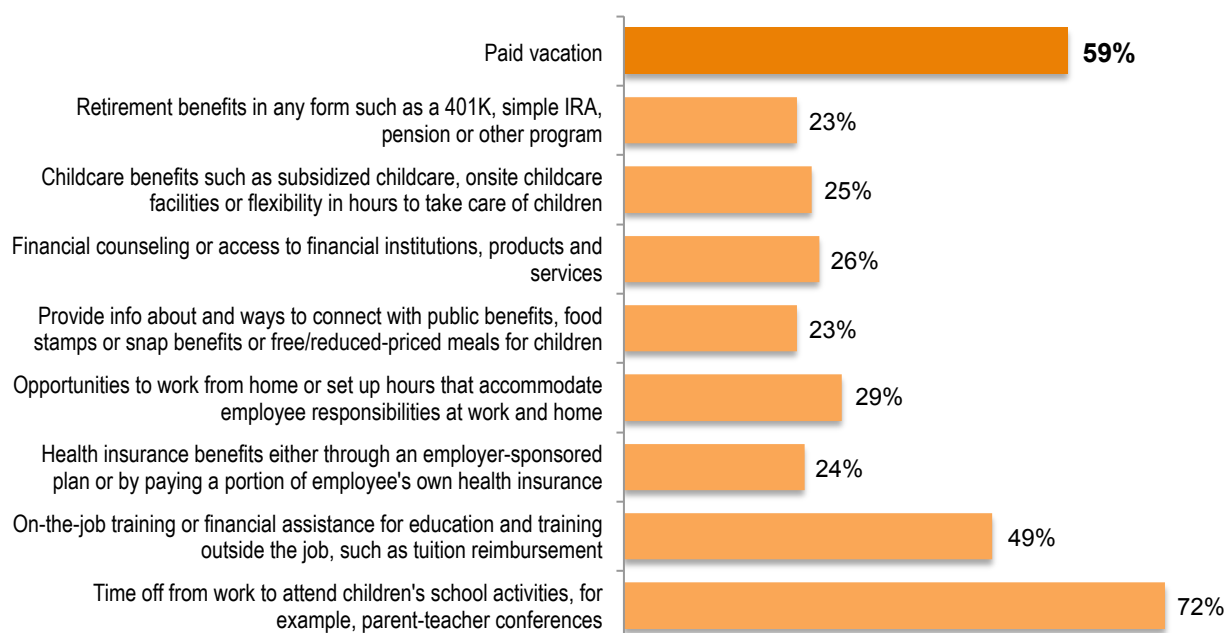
Paid vacation 59%

Retirement benefits in any form such as a 401K, simple IRA, pension or other program 23%

Childcare benefits such as subsidized childcare, onsite childcare facilities or flexibility in hours to take care of children 25%

Financial counseling or access to financial institutions, products and services 26%

Provide info about and ways to connect with public benefits, food stamps or snap benefits or free/reduced-priced meals for children 23%

Opportunities to work from home or set up hours that accommodate employee responsibilities at work and home 29%

Health insurance benefits either through an employer-sponsored plan or by paying a portion of employee's own health insurance 24%

On-the-job training or financial assistance for education and training outside the job, such as tuition reimbursement 49%

Time off from work to attend children's school activities, for example, parent-teacher conferences 72%